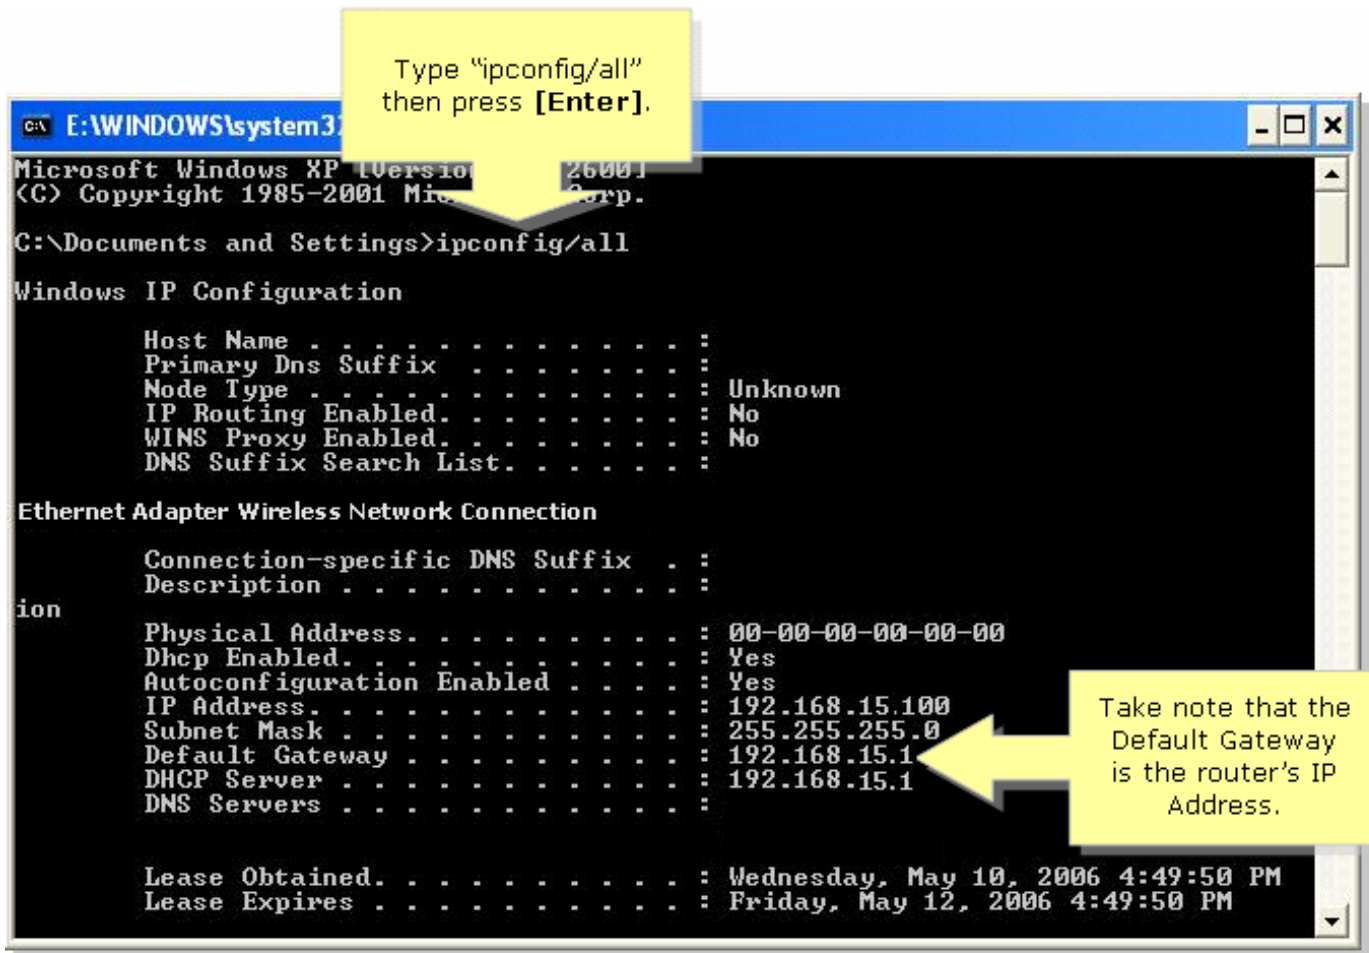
Type "ipconfig/all" then press [Enter].

E:\WINDOWS\system3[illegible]

Microsoft Windows XP [Versio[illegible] 2600]
(C) Copyright 1985-2001 Mi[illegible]orp.

C:\Documents and Settings>ipconfig/all

Windows IP Configuration

Host Name . . . . . . . . . . . . :
Primary Dns Suffix . . . . . . . :
Node Type . . . . . . . . . . . . : Unknown
IP Routing Enabled. . . . . . . . : No
WINS Proxy Enabled. . . . . . . . : No
DNS Suffix Search List. . . . . . :

Ethernet Adapter Wireless Network Connection

Connection-specific DNS Suffix . :
Description . . . . . . . . . . . :
ion
Physical Address. . . . . . . . . : 00-00-00-00-00-00
Dhcp Enabled. . . . . . . . . . . : Yes
Autoconfiguration Enabled . . . . : Yes
IP Address. . . . . . . . . . . . : 192.168.15.100
Subnet Mask . . . . . . . . . . . : 255.255.255.0
Default Gateway . . . . . . . . . : 192.168.15.1
DHCP Server . . . . . . . . . . . : 192.168.15.1
DNS Servers . . . . . . . . . . . :

Lease Obtained. . . . . . . . . . : Wednesday, May 10, 2006 4:49:50 PM
Lease Expires . . . . . . . . . . : Friday, May 12, 2006 4:49:50 PM

Take note that the Default Gateway is the router's IP Address.